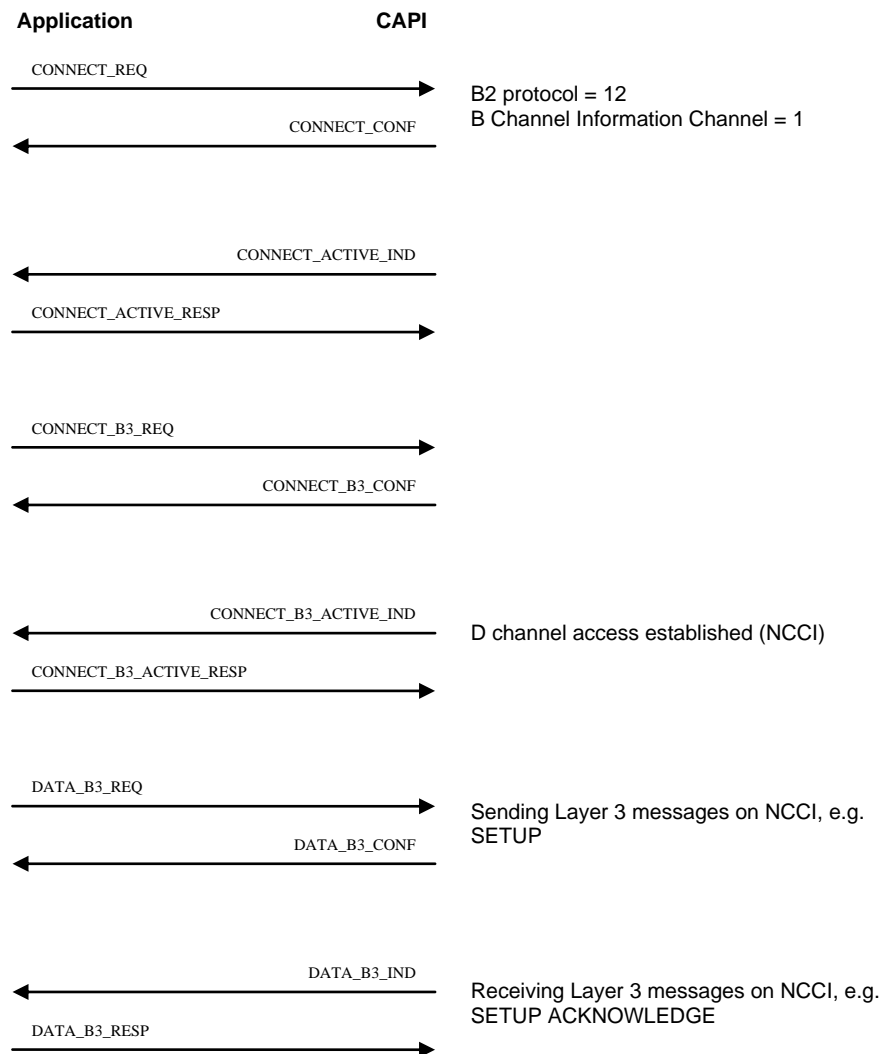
Application

CAPI

CONNECT_REQ

B2 protocol = 12
B Channel Information Channel = 1

CONNECT_CONF

CONNECT_ACTIVE_IND

CONNECT_ACTIVE_RESP

CONNECT_B3_REQ

CONNECT_B3_CONF

CONNECT_B3_ACTIVE_IND

D channel access established (NCCI)

CONNECT_B3_ACTIVE_RESP

DATA_B3_REQ

Sending Layer 3 messages on NCCI, e.g. SETUP

DATA_B3_CONF

DATA_B3_IND

Receiving Layer 3 messages on NCCI, e.g. SETUP ACKNOWLEDGE

DATA_B3_RESP